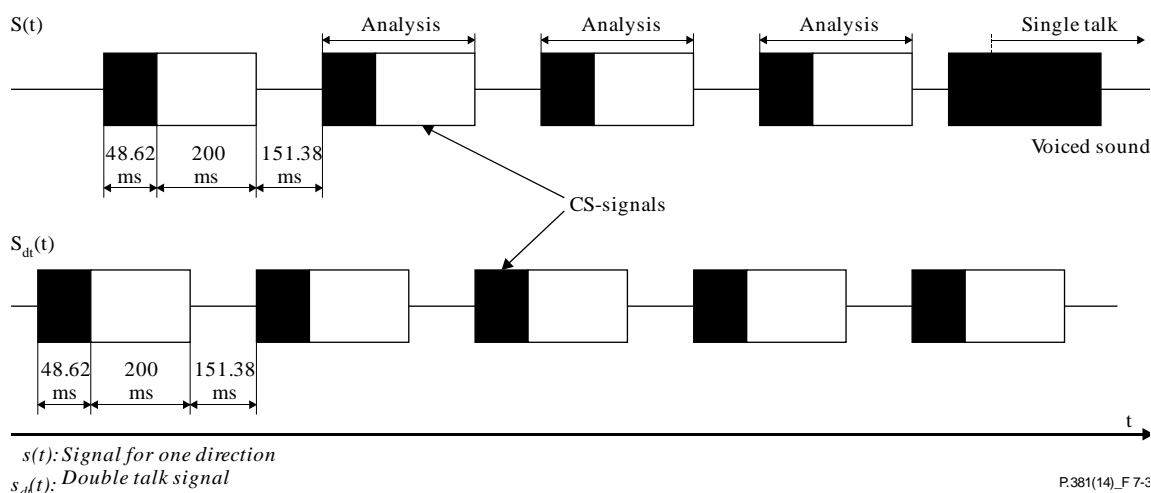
S(t)

Analysis

Analysis

Analysis

Single talk

48.62 ms

200 ms

151.38 ms

Voiced sound

CS-signals

$S_{dt}(t)$

48.62 ms

200 ms

151.38 ms

t

s(t): Signal for one direction

$s_{dt}(t)$: Double talk signal

P.381(14)_F 7-3